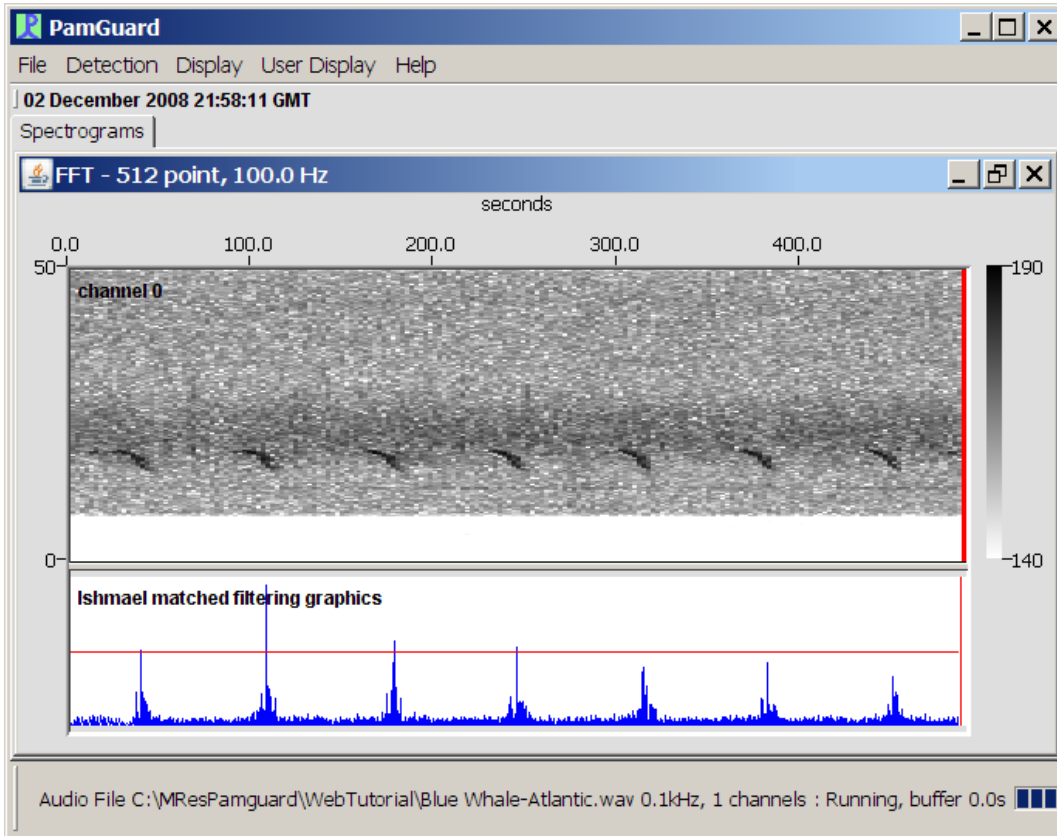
PamGuard

File Detection Display User Display Help

02 December 2008 21:58:11 GMT

Spectrograms

FFT - 512 point, 100.0 Hz

seconds

0.0 100.0 200.0 300.0 400.0

50

0

channel 0

190

140

Ishmael matched filtering graphics

Audio File C:\MResPamguard\WebTutorial\Blue Whale-Atlantic.wav 0.1kHz, 1 channels : Running, buffer 0.0s